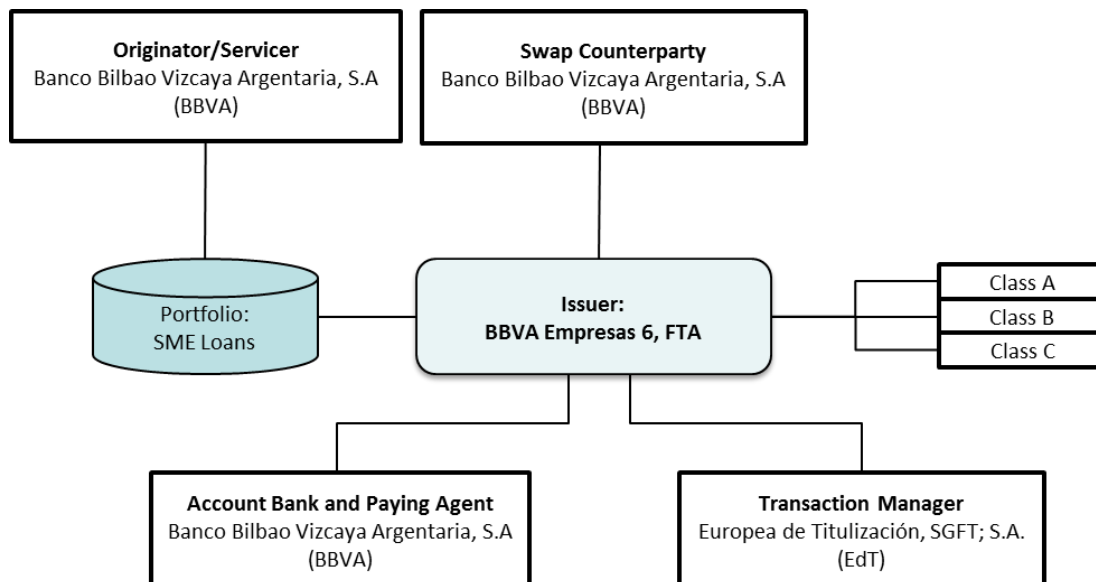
Originator/Servicer
Banco Bilbao Vizcaya Argentaria, S.A
(BBVA)

Swap Counterparty
Banco Bilbao Vizcaya Argentaria, S.A
(BBVA)

Portfolio:
SME Loans

Issuer:
BBVA Empresas 6, FTA

Class A
Class B
Class C

Account Bank and Paying Agent
Banco Bilbao Vizcaya Argentaria, S.A
(BBVA)

Transaction Manager
Europea de Titulización, SGFT; S.A.
(EdT)